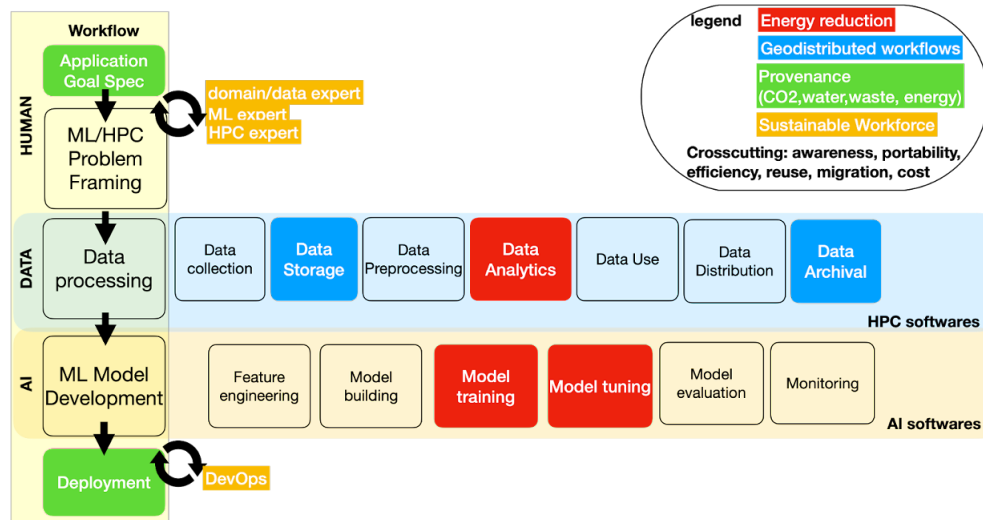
Workflow

HUMAN

Application Goal Spec

domain/data expert
ML expert
HPC expert

ML/HPC Problem Framing

legend
Energy reduction
Geodistributed workflows
Provenance (CO2,water,waste, energy)
Sustainable Workforce
Crosscutting: awareness, portability, efficiency, reuse, migration, cost

DATA

Data processing

Data collection
Data Storage
Data Preprocessing
Data Analytics
Data Use
Data Distribution
Data Archival

HPC softwares

AI

ML Model Development

Feature engineering
Model building
Model training
Model tuning
Model evaluation
Monitoring

AI softwares

Deployment

DevOps